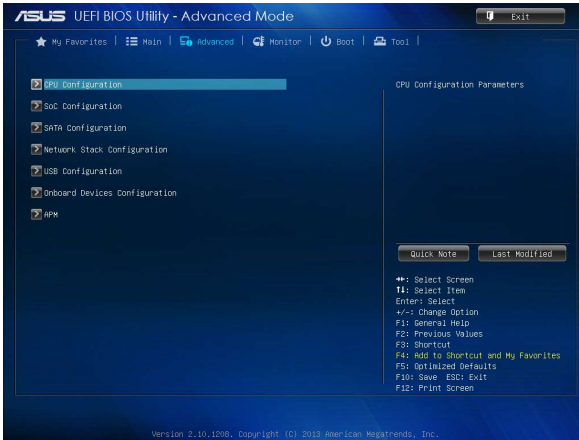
ASUS UEFI BIOS Utility - Advanced Mode

Exit

My Favorites | Main | Advanced | Monitor | Boot | Tool |

CPU Configuration
SoC Configuration
SATA Configuration
Network Stack Configuration
USB Configuration
Onboard Devices Configuration
APM

CPU Configuration Parameters

Quick Note
Last Modified

→←: Select Screen
↑↓: Select Item
Enter: Select
+/-: Change Option
F1: General Help
F2: Previous Values
F3: Shortcut
F4: Add to Shortcut and My Favorites
F5: Optimized Defaults
F10: Save ESC: Exit
F12: Print Screen

Version 2.10.1208. Copyright (C) 2013 American Megatrends, Inc.